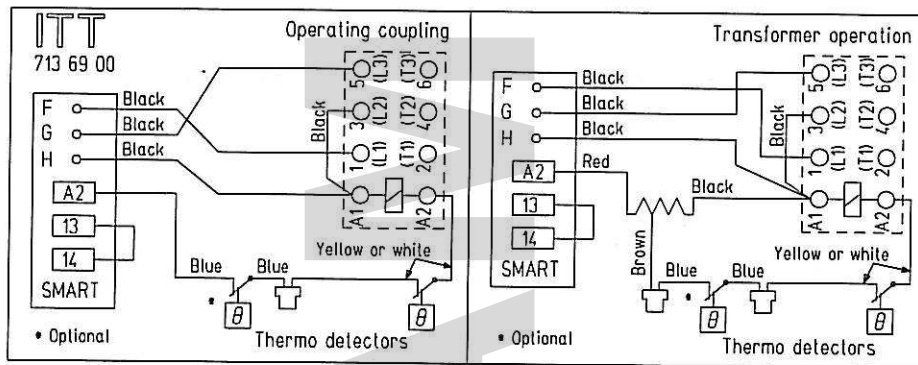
ITT
713 69 00

Operating coupling

F
G
H
Black
Black
Black
Black
5 (L3)
3 (L2)
1 (L1)
(T3) 6
(T2) 4
(T1) 2
A1
A2
A2
13
14
SMART
Blue
Blue
Yellow or white
•
$\theta$
$\theta$
• Optional
Thermo detectors

Transformer operation

F
G
H
Black
Black
Black
Black
Red
Black
5 (L3)
3 (L2)
1 (L1)
(T3) 6
(T2) 4
(T1) 2
A1
A2
A2
13
14
SMART
Brown
Blue
Blue
Yellow or white
•
$\theta$
$\theta$
• Optional
Thermo detectors